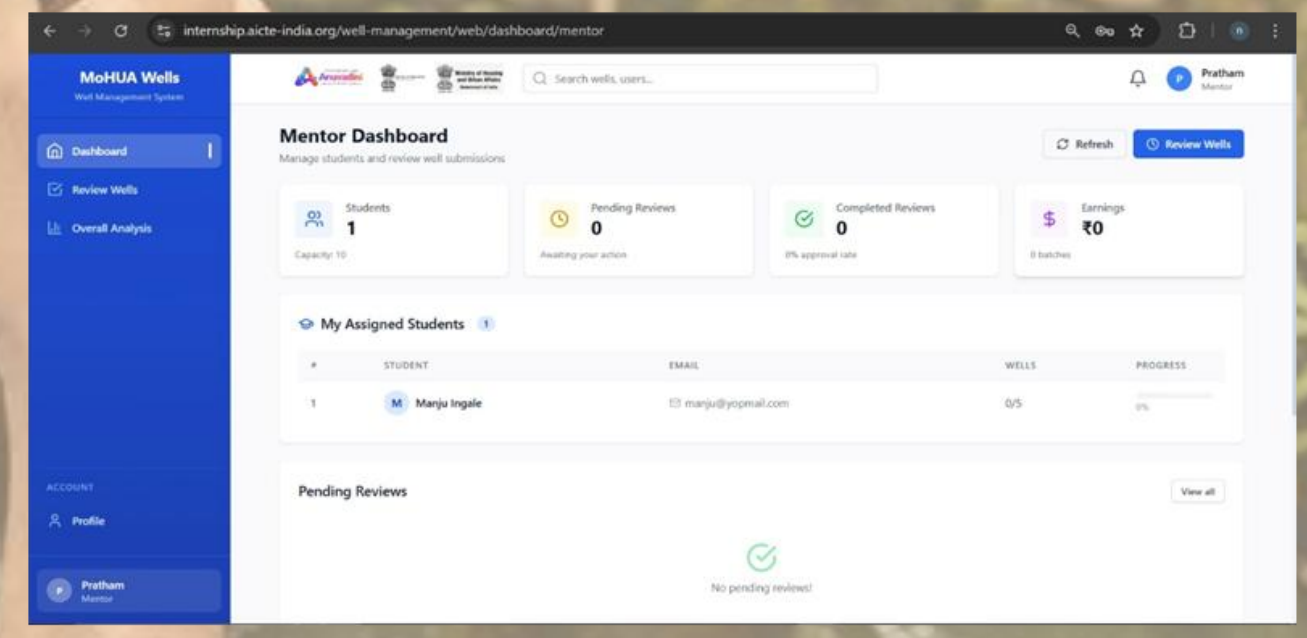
internship.aicte-india.org/well-management/web/dashboard/mentor

MoHUA Wells
Well Management System

Dashboard
Review Wells
Overall Analysis

ACCOUNT
Profile

Pratham
Mentor

Search wells, users...

Pratham
Mentor

Mentor Dashboard
Manage students and review well submissions

Refresh
Review Wells

Students
1
Capacity: 10

Pending Reviews
0
Awaiting your action

Completed Reviews
0
0% approval rate

Earnings
₹0
0 batches

My Assigned Students 1

| # | STUDENT | EMAIL | WELLS | PROGRESS |
|---|---|---|---|---|
| 1 | M Manju Ingale | manju@yopmail.com | 0/5 | 0% |

Pending Reviews
View all

No pending reviews!